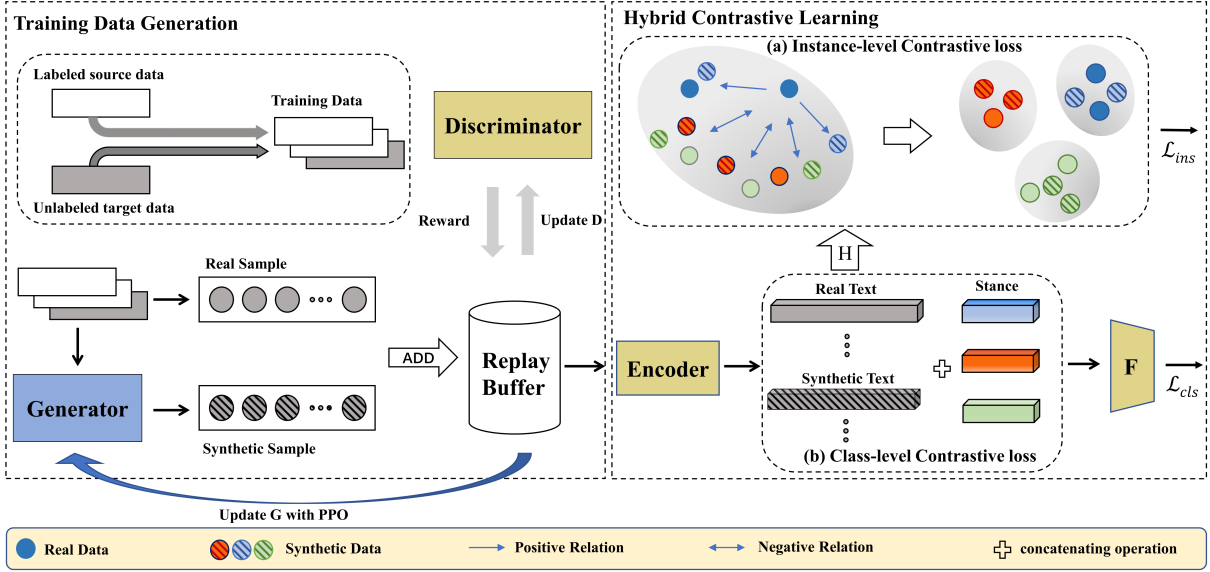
Training Data Generation

Labeled source data

Training Data

Unlabeled target data

Discriminator

Reward

Update D

Real Sample

ADD

Replay Buffer

Generator

Synthetic Sample

Update G with PPO

Hybrid Contrastive Learning

(a) Instance-level Contrastive loss

$\mathcal{L}_{ins}$

H

Real Text

Stance

Encoder

Synthetic Text

F

$\mathcal{L}_{cls}$

(b) Class-level Contrastive loss

Real Data

Synthetic Data

Positive Relation

Negative Relation

concatenating operation